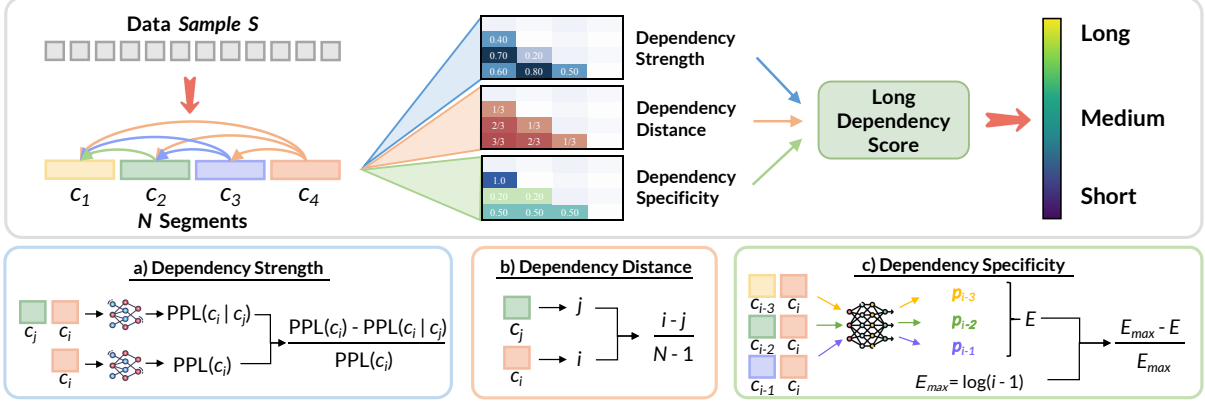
Data *Sample S*

$c_1$ $c_2$ $c_3$ $c_4$

*N* Segments

| 0.40 | | | |
|---|---|---|---|
| 0.70 | 0.20 | | |
| 0.60 | 0.80 | 0.50 | |

Dependency Strength

| 1/3 | | | |
|---|---|---|---|
| 2/3 | 1/3 | | |
| 3/3 | 2/3 | 1/3 | |

Dependency Distance

| 1.0 | | | |
|---|---|---|---|
| 0.20 | 0.20 | | |
| 0.50 | 0.50 | 0.50 | |

Dependency Specificity

Long Dependency Score

Long

Medium

Short

a) Dependency Strength

$c_j$ $c_i$ → PPL($c_i$ | $c_j$)

$c_i$ → PPL($c_i$)

$\frac{\text{PPL}(c_i) - \text{PPL}(c_i \mid c_j)}{\text{PPL}(c_i)}$

b) Dependency Distance

$c_j$ → $j$

$c_i$ → $i$

$\frac{i - j}{N - 1}$

c) Dependency Specificity

$c_{i-3}$ $c_i$

$c_{i-2}$ $c_i$

$c_{i-1}$ $c_i$

$p_{i-3}$

$p_{i-2}$

$p_{i-1}$

$E$

$E_{max}$ = log($i$ - 1)

$\frac{E_{max} - E}{E_{max}}$